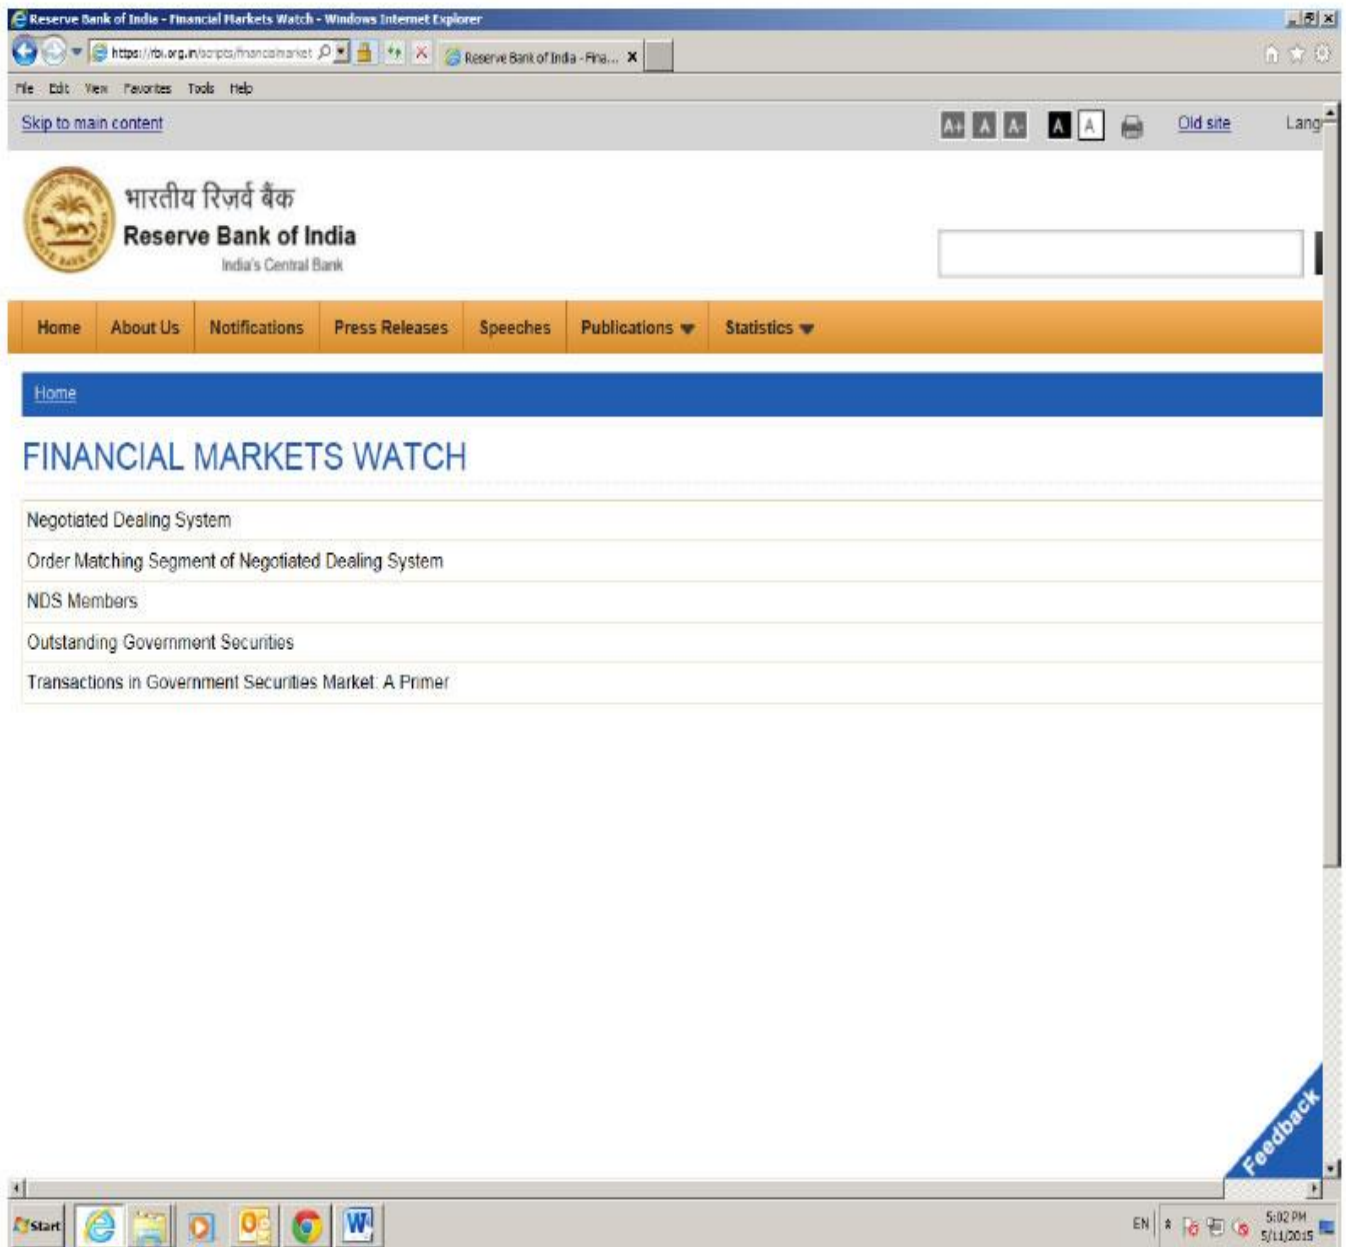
Reserve Bank of India - Financial Markets Watch - Windows Internet Explorer

https://rbi.org.in/scripts/financialmarket

Reserve Bank of India - Fina...

File Edit View Favorites Tools Help

Skip to main content

A+ A A- A A

Old site

Lang

भारतीय रिज़र्व बैंक
Reserve Bank of India
India's Central Bank

Home | About Us | Notifications | Press Releases | Speeches | Publications | Statistics

Home

FINANCIAL MARKETS WATCH

Negotiated Dealing System

Order Matching Segment of Negotiated Dealing System

NDS Members

Outstanding Government Securities

Transactions in Government Securities Market: A Primer

Feedback

Start

EN

5:02 PM
5/11/2015